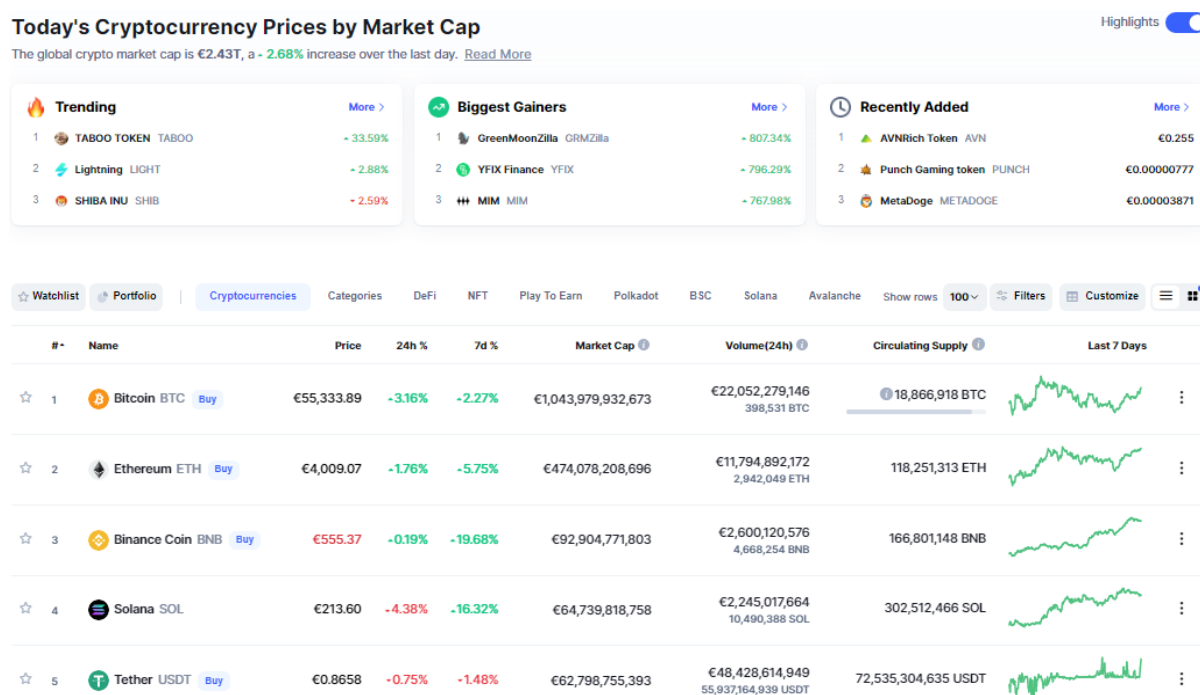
Today's Cryptocurrency Prices by Market Cap

Highlights

The global crypto market cap is €2.43T, a 2.68% increase over the last day. Read More

Trending More

1 TABOO TOKEN TABOO 33.59%
2 Lightning LIGHT 2.88%
3 SHIBA INU SHIB 2.59%

Biggest Gainers More

1 GreenMoonZilla GRMZilla 807.34%
2 YFIX Finance YFIX 796.29%
3 MIM MIM 767.98%

Recently Added More

1 AVNRich Token AVN €0.255
2 Punch Gaming token PUNCH €0.00000777
3 MetaDoge METADOGE €0.00003871

Watchlist Portfolio Cryptocurrencies Categories DeFi NFT Play To Earn Polkadot BSC Solana Avalanche Show rows 100 Filters Customize

| # | Name | Price | 24h % | 7d % | Market Cap | Volume(24h) | Circulating Supply | Last 7 Days |
|---|---|---|---|---|---|---|---|---|
| 1 | Bitcoin BTC Buy | €55,333.89 | 3.16% | 2.27% | €1,043,979,932,673 | €22,052,279,146 398,531 BTC | 18,866,918 BTC | |
| 2 | Ethereum ETH Buy | €4,009.07 | 1.76% | 5.75% | €474,078,208,696 | €11,794,892,172 2,942,049 ETH | 118,251,313 ETH | |
| 3 | Binance Coin BNB Buy | €555.37 | 0.19% | 19.68% | €92,904,771,803 | €2,600,120,576 4,668,254 BNB | 166,801,148 BNB | |
| 4 | Solana SOL | €213.60 | 4.38% | 16.32% | €64,739,818,758 | €2,245,017,664 10,490,388 SOL | 302,512,466 SOL | |
| 5 | Tether USDT Buy | €0.8658 | 0.75% | 1.48% | €62,798,755,393 | €48,428,614,949 55,937,164,939 USDT | 72,535,304,635 USDT | |